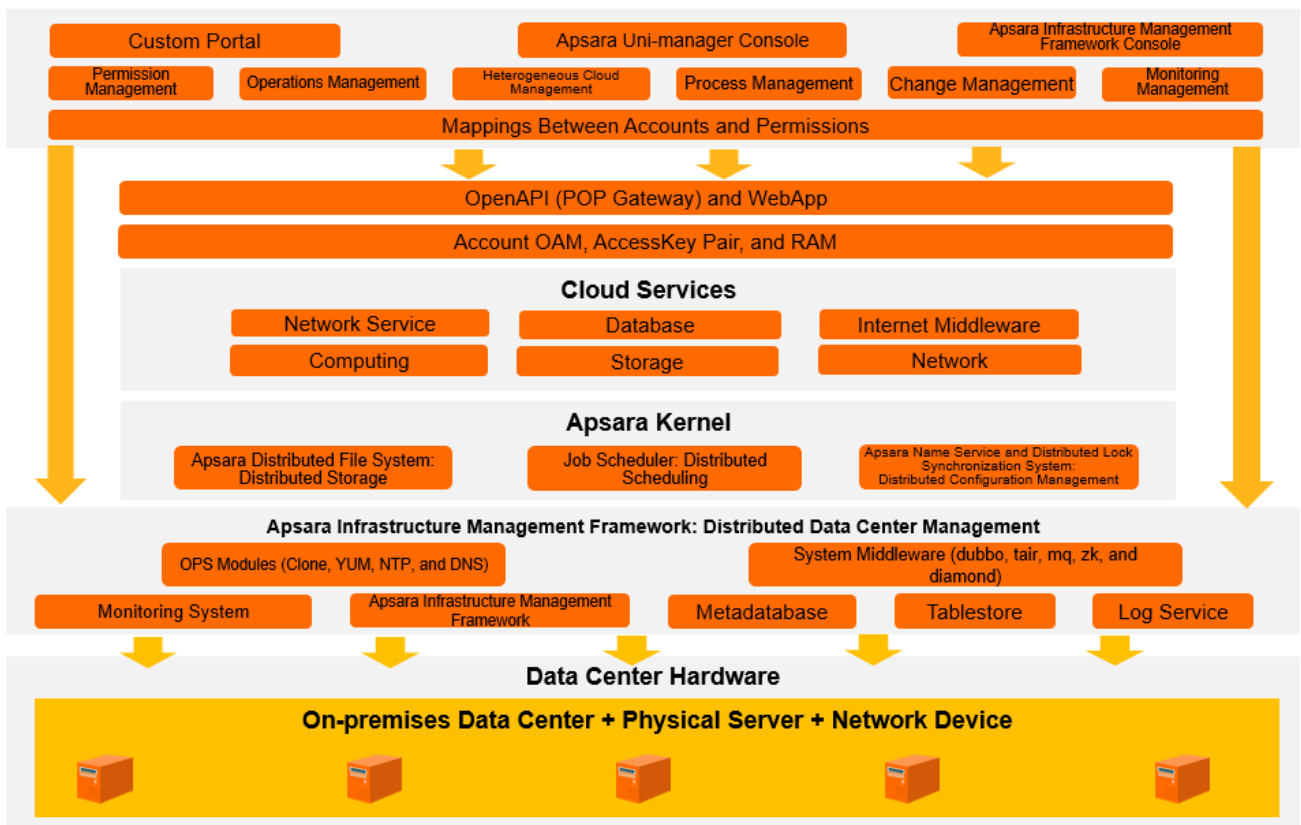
Custom Portal

Apsara Uni-manager Console

Apsara Infrastructure Management Framework Console

Permission Management

Operations Management

Heterogeneous Cloud Management

Process Management

Change Management

Monitoring Management

Mappings Between Accounts and Permissions

OpenAPI (POP Gateway) and WebApp

Account OAM, AccessKey Pair, and RAM

Cloud Services

Network Service

Database

Internet Middleware

Computing

Storage

Network

Apsara Kernel

Apsara Distributed File System: Distributed Storage

Job Scheduler: Distributed Scheduling

Apsara Name Service and Distributed Lock Synchronization System: Distributed Configuration Management

Apsara Infrastructure Management Framework: Distributed Data Center Management

OPS Modules (Clone, YUM, NTP, and DNS)

System Middleware (dubbo, tair, mq, zk, and diamond)

Monitoring System

Apsara Infrastructure Management Framework

Metadatabase

Tablestore

Log Service

Data Center Hardware

On-premises Data Center + Physical Server + Network Device